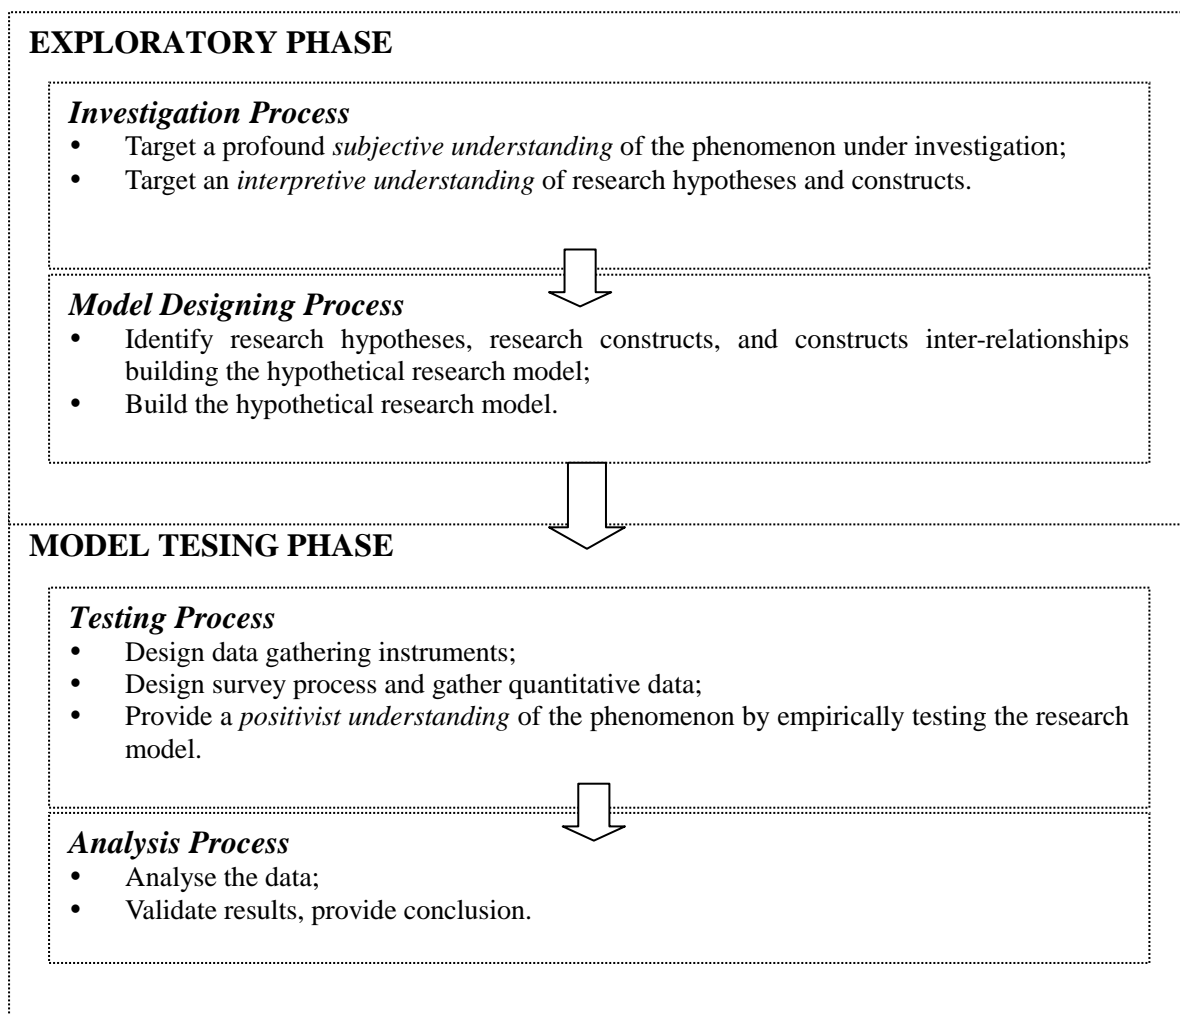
EXPLORATORY PHASE

Investigation Process
- Target a profound subjective understanding of the phenomenon under investigation;
- Target an interpretive understanding of research hypotheses and constructs.

Model Designing Process
- Identify research hypotheses, research constructs, and constructs inter-relationships building the hypothetical research model;
- Build the hypothetical research model.

MODEL TESING PHASE

Testing Process
- Design data gathering instruments;
- Design survey process and gather quantitative data;
- Provide a positivist understanding of the phenomenon by empirically testing the research model.

Analysis Process
- Analyse the data;
- Validate results, provide conclusion.